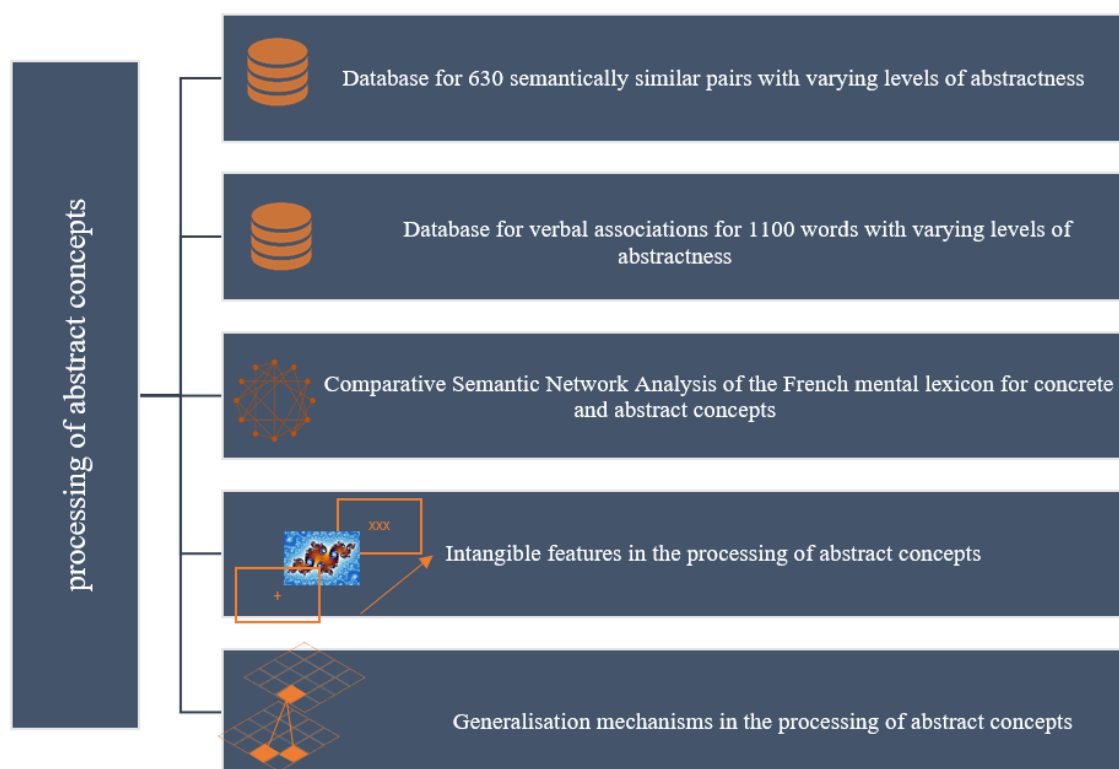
processing of abstract concepts

Database for 630 semantically similar pairs with varying levels of abstractness

Database for verbal associations for 1100 words with varying levels of abstractness

Comparative Semantic Network Analysis of the French mental lexicon for concrete and abstract concepts

xxx

+

Intangible features in the processing of abstract concepts

Generalisation mechanisms in the processing of abstract concepts